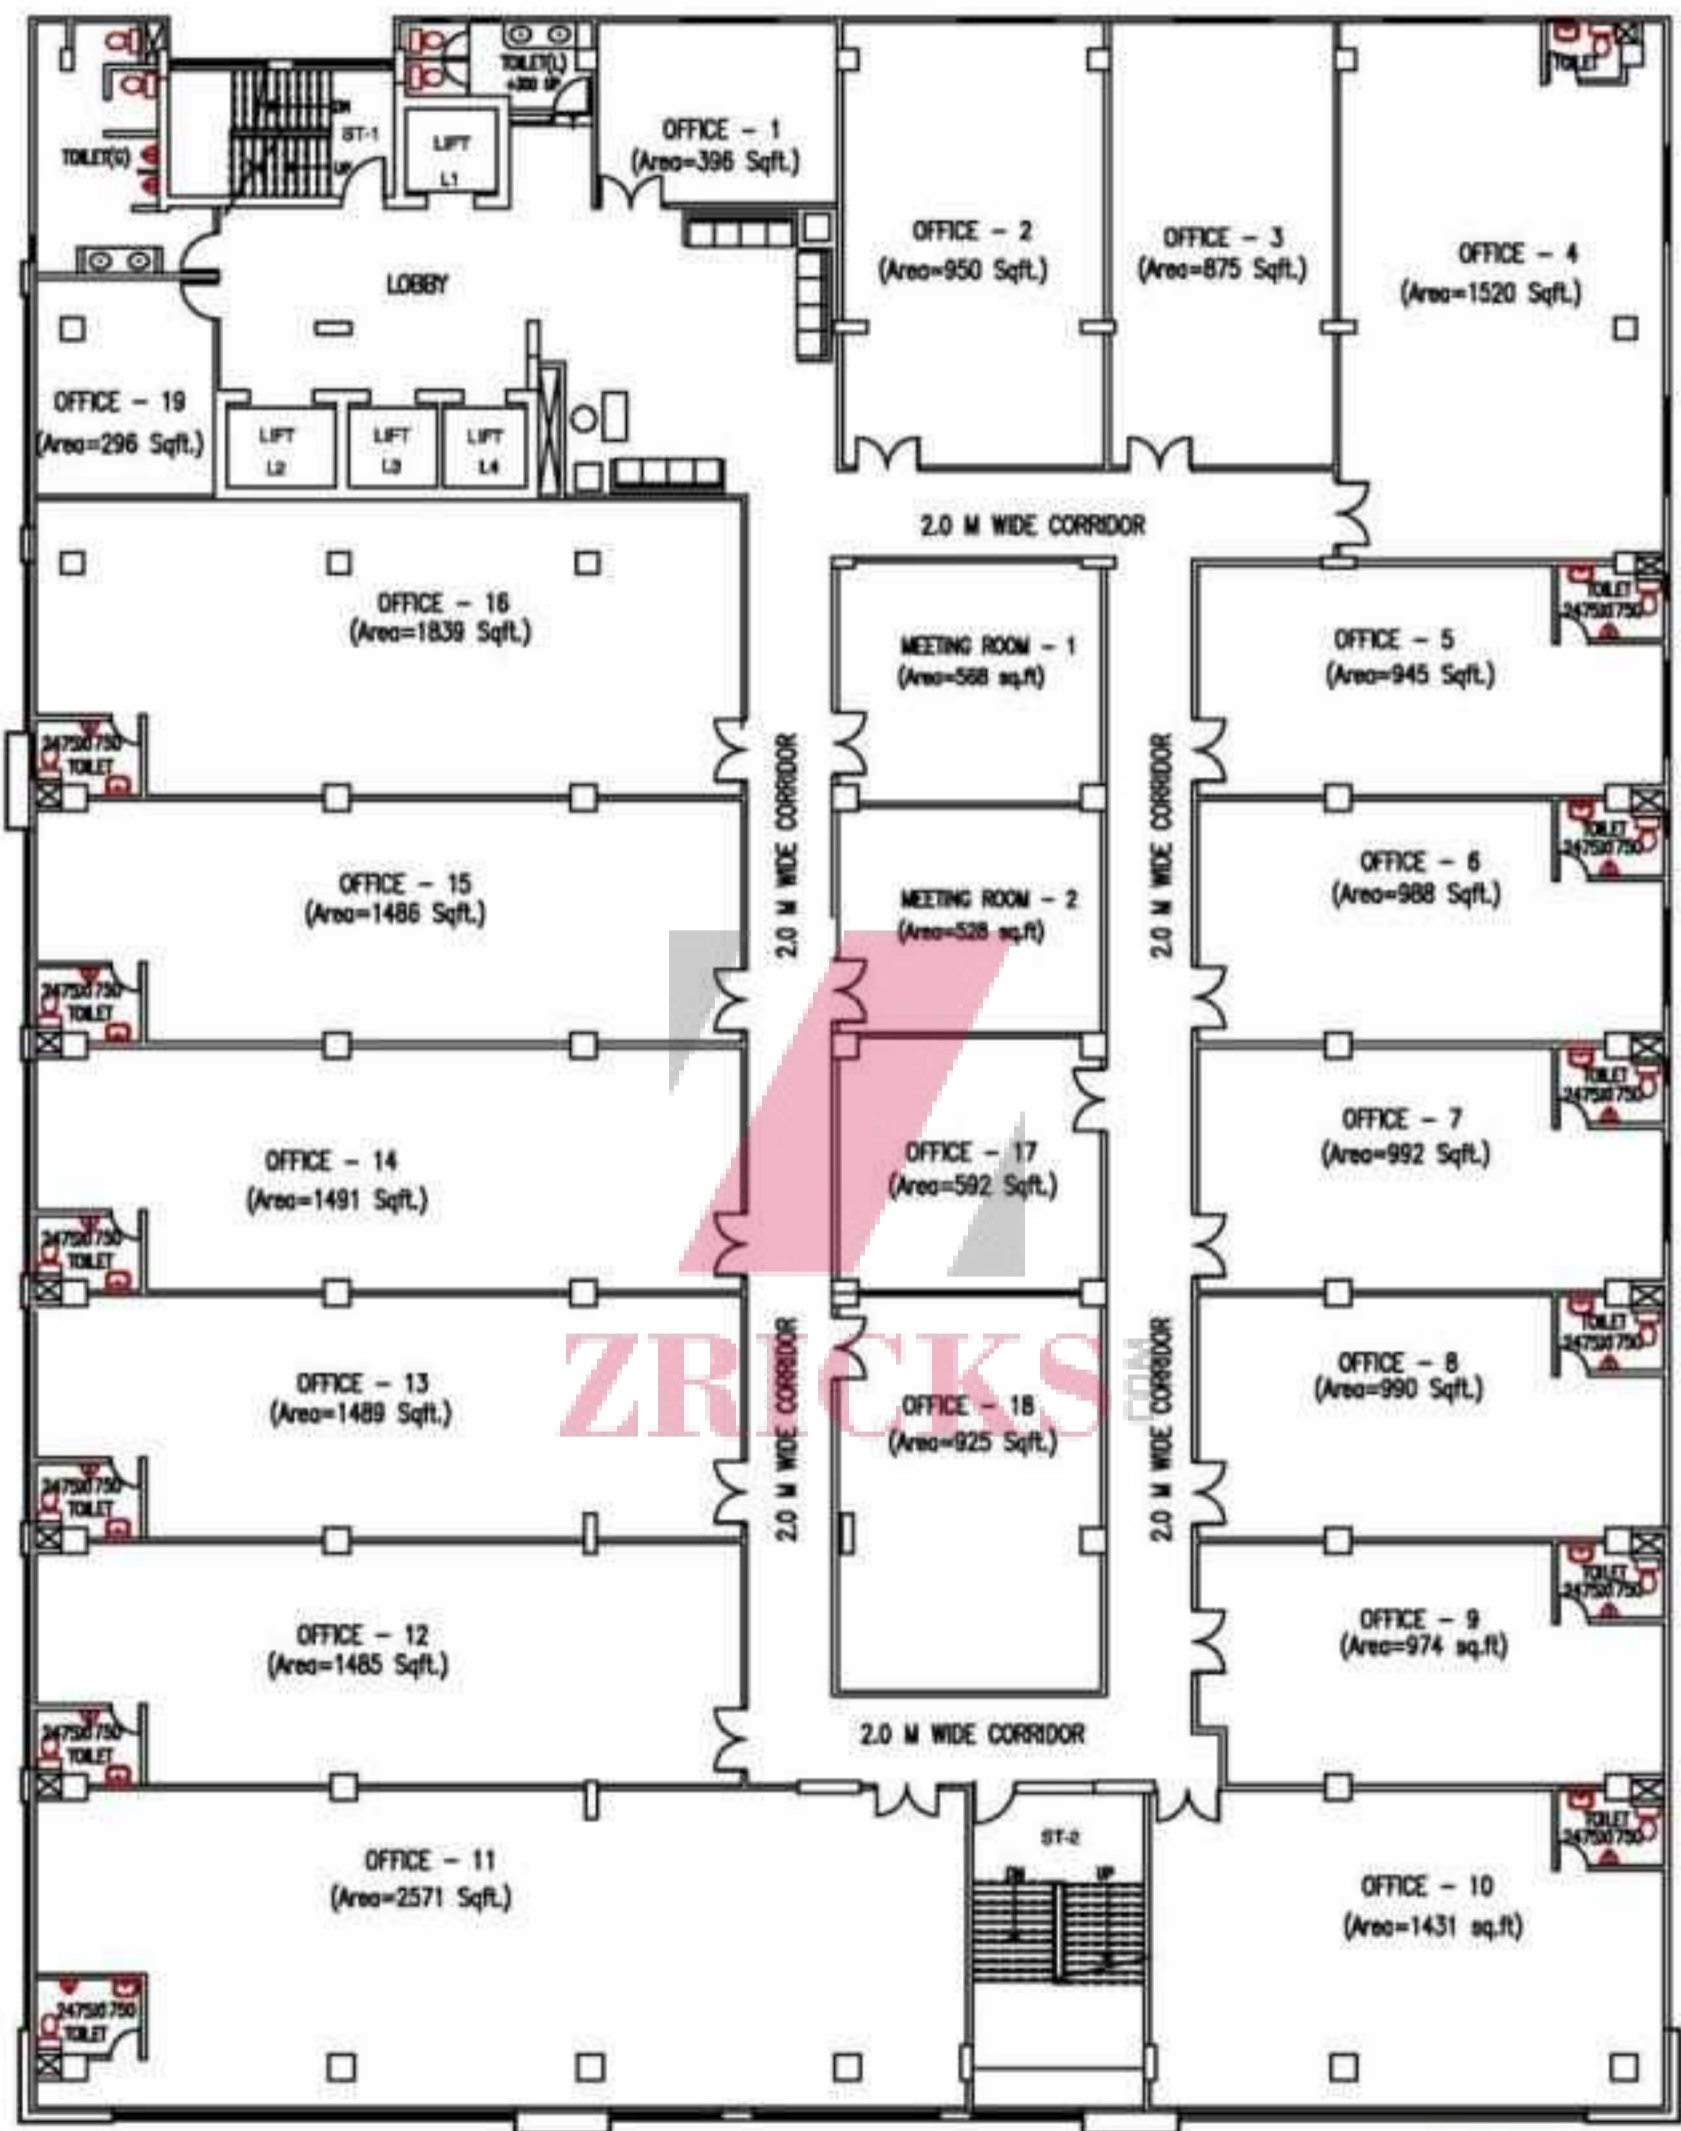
TOILET(L)
+300 UP
ST-1
DN
UP
LIFT
L1
TOILET(G)
OFFICE - 1
(Area=396 Sqft.)
OFFICE - 2
(Area=950 Sqft.)
OFFICE - 3
(Area=875 Sqft.)
TOILET
OFFICE - 4
(Area=1520 Sqft.)
LOBBY
OFFICE - 19
(Area=296 Sqft.)
LIFT
L2
LIFT
L3
LIFT
L4
2.0 M WIDE CORRIDOR
OFFICE - 16
(Area=1839 Sqft.)
MEETING ROOM - 1
(Area=568 sq.ft)
TOILET
2475X750
OFFICE - 5
(Area=945 Sqft.)
2475X750
TOILET
2.0 M WIDE CORRIDOR
2.0 M WIDE CORRIDOR
OFFICE - 15
(Area=1486 Sqft.)
MEETING ROOM - 2
(Area=528 sq.ft)
TOILET
2475X750
OFFICE - 6
(Area=988 Sqft.)
2475X750
TOILET
OFFICE - 14
(Area=1491 Sqft.)
OFFICE - 17
(Area=592 Sqft.)
TOILET
2475X750
OFFICE - 7
(Area=992 Sqft.)
2475X750
TOILET
OFFICE - 13
(Area=1489 Sqft.)
OFFICE - 18
(Area=925 Sqft.)
ZRICKS.COM
2.0 M WIDE CORRIDOR
2.0 M WIDE CORRIDOR
TOILET
2475X750
OFFICE - 8
(Area=990 Sqft.)
2475X750
TOILET
OFFICE - 12
(Area=1485 Sqft.)
TOILET
2475X750
OFFICE - 9
(Area=974 sq.ft)
2475X750
TOILET
2.0 M WIDE CORRIDOR
OFFICE - 11
(Area=2571 Sqft.)
ST-2
DN
UP
TOILET
2475X750
OFFICE - 10
(Area=1431 sq.ft)
2475X750
TOILET